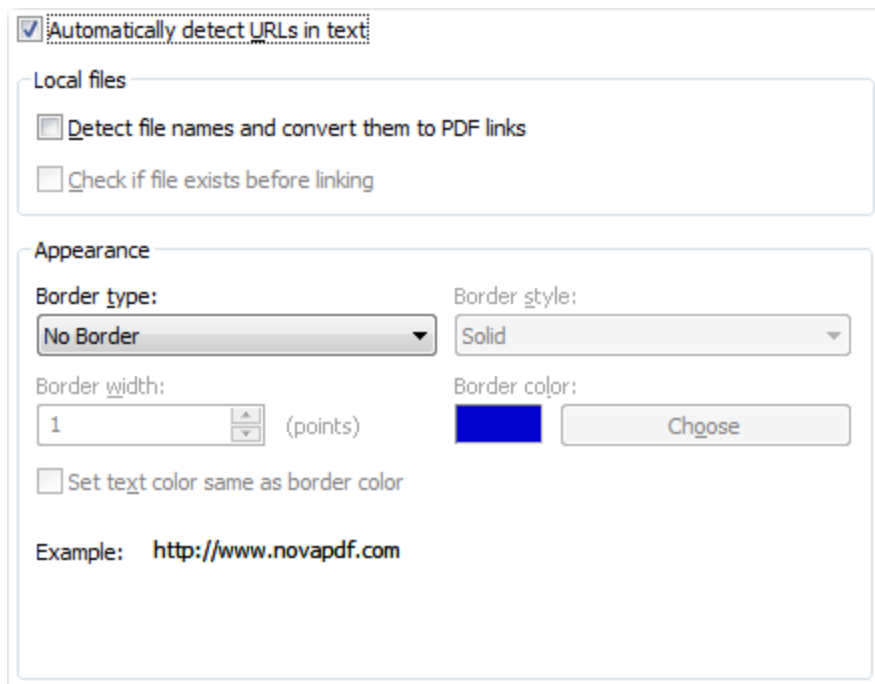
Automatically detect URLs in text

Local files

Detect file names and convert them to PDF links

Check if file exists before linking

Appearance

Border type:

No Border

Border style:

Solid

Border width:

1

(points)

Border color:

Choose

Set text color same as border color

Example: http://www.novapdf.com